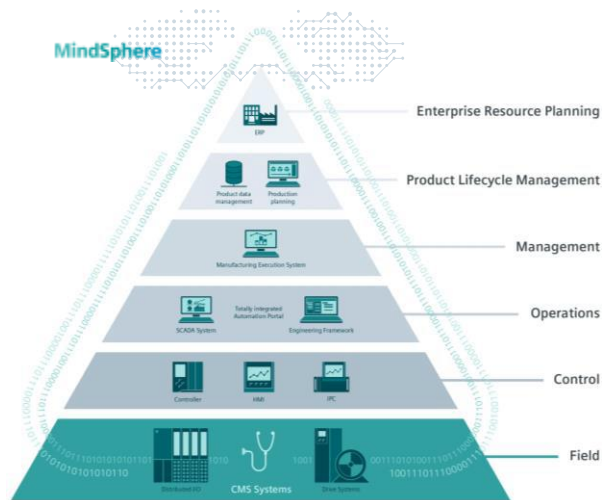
MindSphere

ERP

Enterprise Resource Planning

Product data management

Production planning

Product Lifecycle Management

Manufacturing Execution System

Management

SCADA System

Totally Integrated Automation Portal

Engineering Framework

Operations

Controller

HMI

IPC

Control

Distributed I/O

CMS Systems

Drive Systems

Field